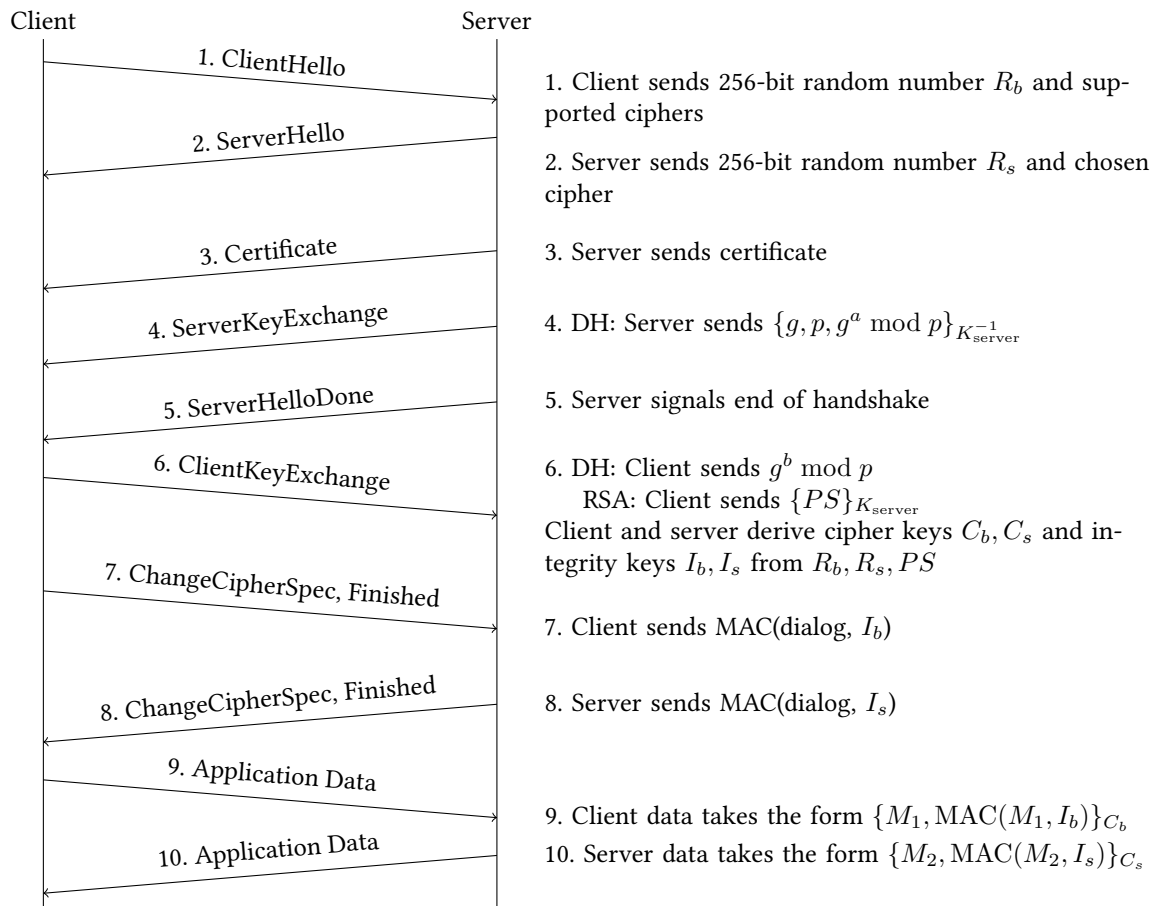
Client

Server

1. ClientHello

1. Client sends 256-bit random number $R_b$ and supported ciphers

2. ServerHello

2. Server sends 256-bit random number $R_s$ and chosen cipher

3. Certificate

3. Server sends certificate

4. ServerKeyExchange

4. DH: Server sends $\{g, p, g^a \bmod p\}_{K_{\text{server}}^{-1}}$

5. ServerHelloDone

5. Server signals end of handshake

6. ClientKeyExchange

6. DH: Client sends $g^b \bmod p$
RSA: Client sends $\{PS\}_{K_{\text{server}}}$
Client and server derive cipher keys $C_b, C_s$ and integrity keys $I_b, I_s$ from $R_b, R_s, PS$

7. ChangeCipherSpec, Finished

7. Client sends MAC(dialog, $I_b$)

8. ChangeCipherSpec, Finished

8. Server sends MAC(dialog, $I_s$)

9. Application Data

9. Client data takes the form $\{M_1, \text{MAC}(M_1, I_b)\}_{C_b}$

10. Application Data

10. Server data takes the form $\{M_2, \text{MAC}(M_2, I_s)\}_{C_s}$